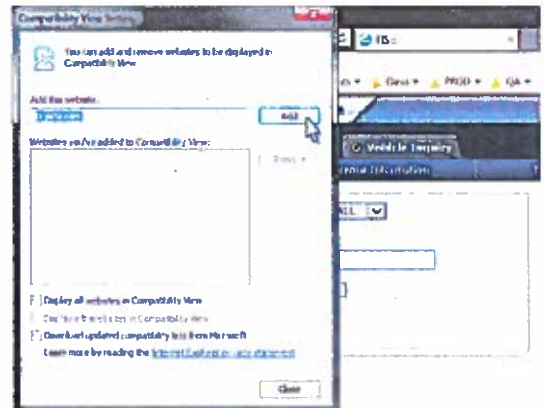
Compatibility View Settings

You can add and remove websites to be displayed in Compatibility View.

Add this website:

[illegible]

Add

Websites you've added to Compatibility View:

Remove

Display all websites in Compatibility View

Display intranet sites in Compatibility View

Download updated compatibility lists from Microsoft

Learn more by reading the Internet Explorer privacy statement

Close

IIS

Dev ▾ PROD ▾ QA ▾

Vehicle Inquiry

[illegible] Information

ALL